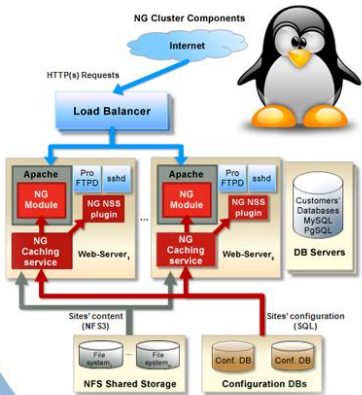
NG Cluster Components

Internet

HTTP(s) Requests

Load Balancer

Apache

NG Module

Pro FTPD

sshd

NG NSS plugin

NG Caching service

Web-Server$_1$

...

Apache

NG Module

Pro FTPD

sshd

NG NSS plugin

NG Caching service

Web-Server$_n$

Customers' Databases MySQL PgSQL

DB Servers

Sites' content (NFS3)

Sites' configuration (SQL)

File system$_1$

...

File system$_n$

NFS Shared Storage

Conf. DB

Conf. DB

Configuration DBs